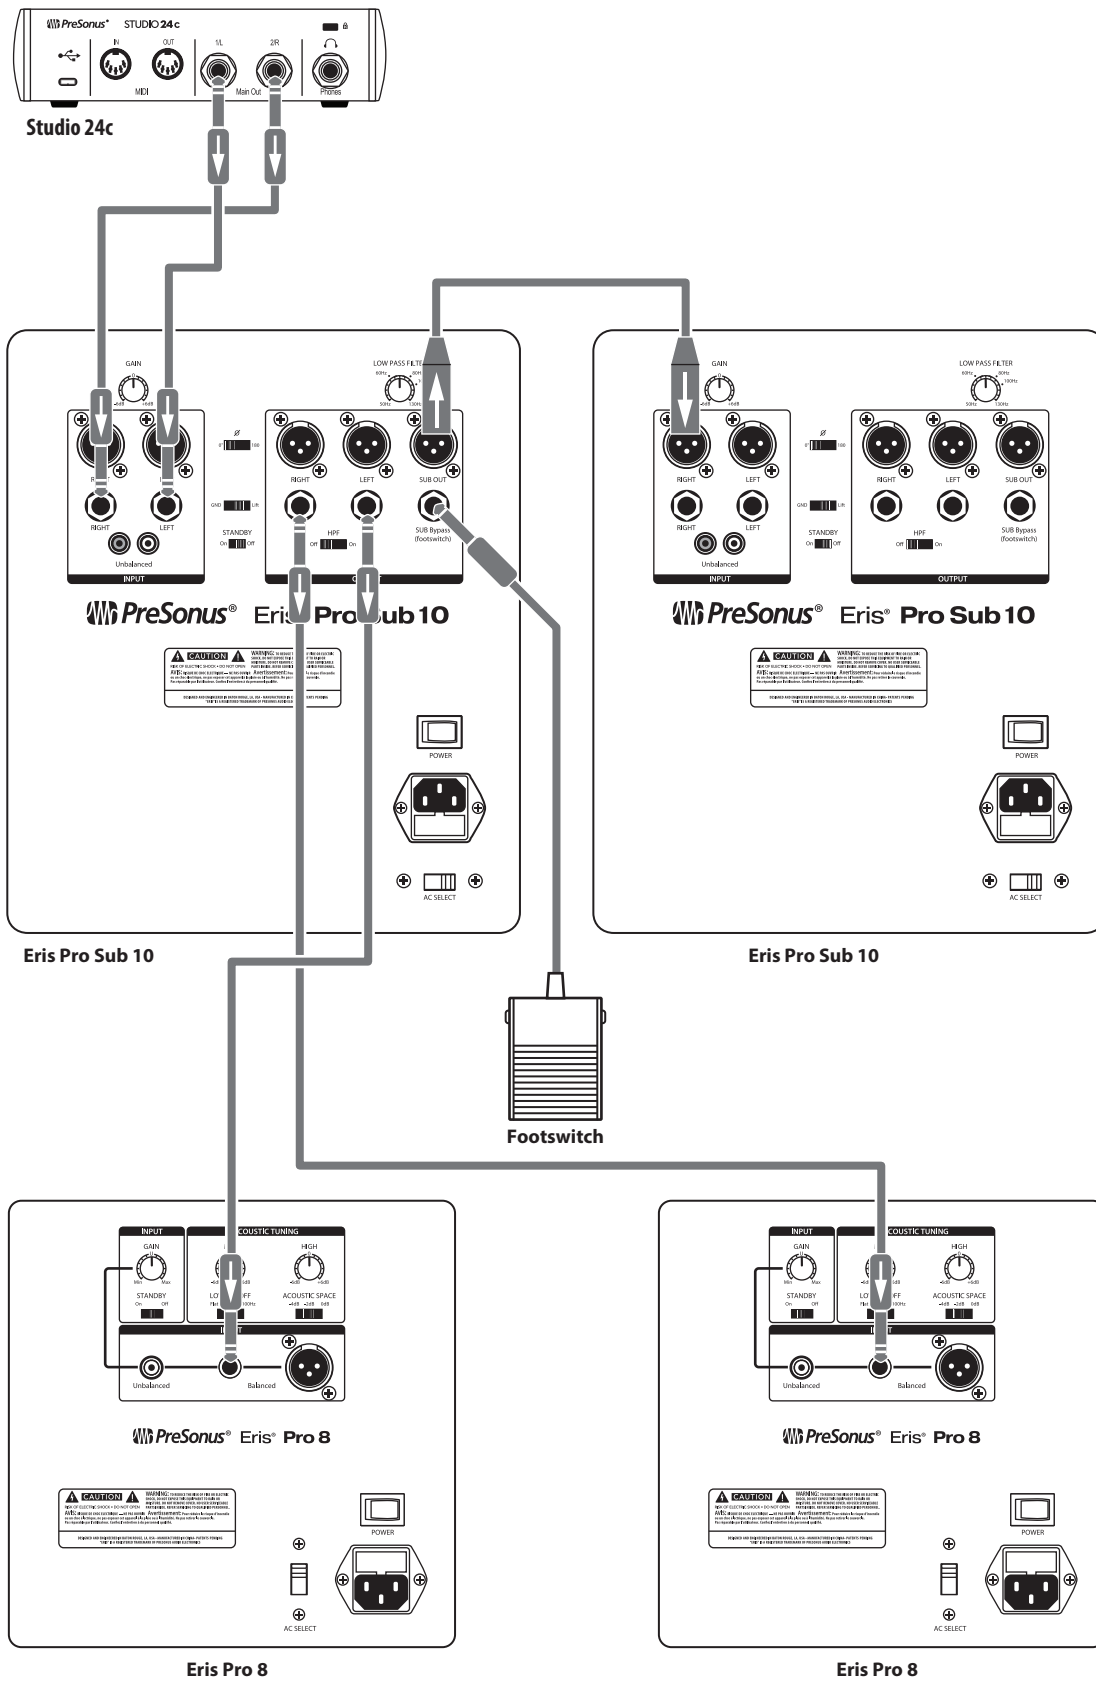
PreSonus® STUDIO 24c

IN OUT MIDI 1/L 2/R Main Out Phones

Studio 24c

GAIN -6dB +6dB

RIGHT LEFT Unbalanced INPUT

Ø 0° 180

GND Lift

STANDBY On Off

LOW PASS FILTER 60Hz 80Hz 50Hz 130Hz

RIGHT LEFT SUB OUT

HPF Off On

SUB Bypass (footswitch)

OUTPUT

PreSonus® Eris® Pro Sub 10

CAUTION WARNING: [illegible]

POWER

AC SELECT

Eris Pro Sub 10

GAIN -6dB +6dB

RIGHT LEFT Unbalanced INPUT

Ø 0° 180

GND Lift

STANDBY On Off

LOW PASS FILTER 60Hz 80Hz 100Hz 50Hz 130Hz

RIGHT LEFT SUB OUT

HPF Off On

SUB Bypass (footswitch)

OUTPUT

PreSonus® Eris® Pro Sub 10

CAUTION WARNING: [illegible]

POWER

AC SELECT

Eris Pro Sub 10

Footswitch

INPUT ACOUSTIC TUNING

GAIN Min Max

STANDBY On Off

LOW CUTOFF Flat 100Hz -6dB +6dB

HIGH -6dB +6dB

ACOUSTIC SPACE -4dB -2dB 0dB

INPUT

Unbalanced Balanced

PreSonus® Eris® Pro 8

CAUTION WARNING: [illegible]

POWER

AC SELECT

Eris Pro 8

INPUT ACOUSTIC TUNING

GAIN Min Max

STANDBY On Off

LOW CUTOFF Flat 100Hz -6dB +6dB

HIGH -6dB +6dB

ACOUSTIC SPACE -4dB -2dB 0dB

INPUT

Unbalanced Balanced

PreSonus® Eris® Pro 8

CAUTION WARNING: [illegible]

POWER

AC SELECT

Eris Pro 8